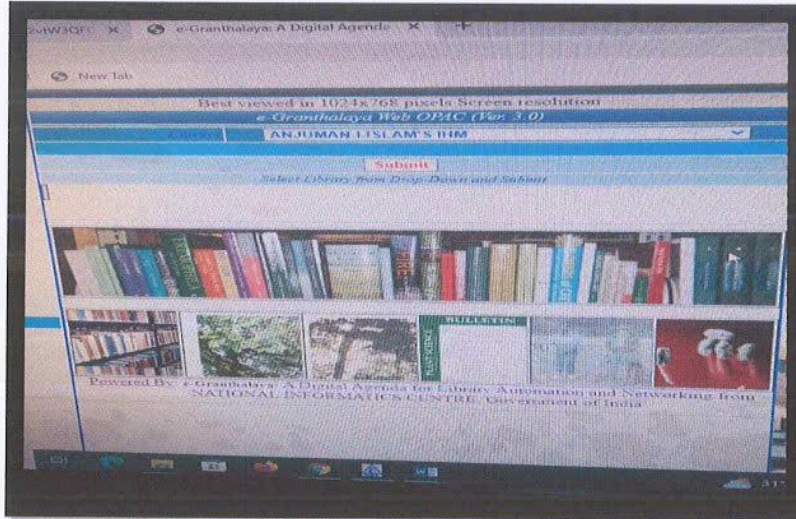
2vtW3QFC ×

e-Granthalaya: A Digital Agenda ×

+

New Tab

Best viewed in 1024x768 pixels Screen resolution

e-Granthalaya Web OPAC (Ver: 3.0)

Library

ANJUMAN I ISLAM'S IHM

Submit

Select Library from Drop-Down and Submit

BULLETIN

Powered By: e-Granthalaya: A Digital Agenda for Library Automation and Networking from NATIONAL INFORMATICS CENTRE, Government of India